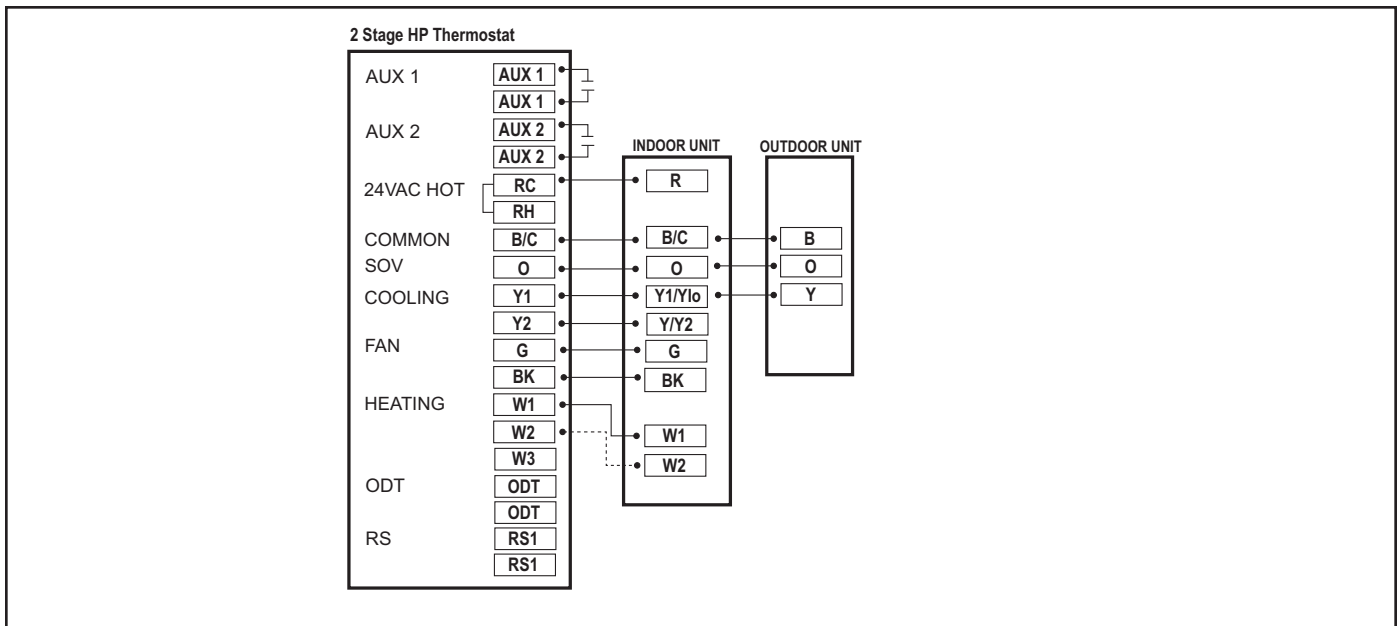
2 Stage HP Thermostat

AUX 1
AUX 1
AUX 1
AUX 2
AUX 2
AUX 2
24VAC HOT
RC
RH
COMMON
B/C
SOV
O
COOLING
Y1
Y2
FAN
G
BK
HEATING
W1
W2
W3
ODT
ODT
ODT
RS
RS1
RS1

INDOOR UNIT
R
B/C
O
Y1/Ylo
Y/Y2
G
BK
W1
W2

OUTDOOR UNIT
B
O
Y